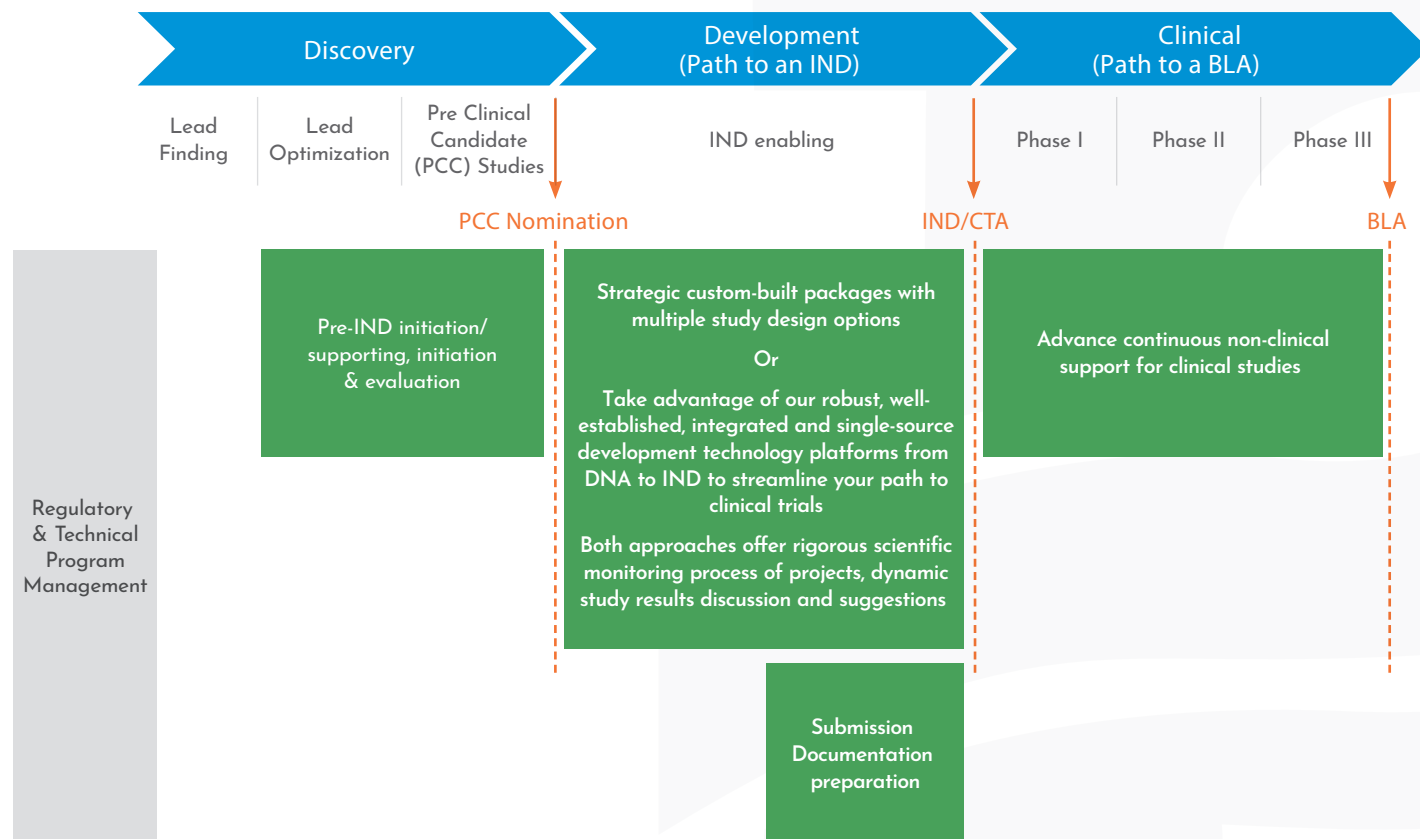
Discovery

Development (Path to an IND)

Clinical (Path to a BLA)

Lead Finding

Lead Optimization

Pre Clinical Candidate (PCC) Studies

IND enabling

Phase I

Phase II

Phase III

PCC Nomination

IND/CTA

BLA

Regulatory & Technical Program Management

Pre-IND initiation/ supporting, initiation & evaluation

Strategic custom-built packages with multiple study design options

Or

Take advantage of our robust, well-established, integrated and single-source development technology platforms from DNA to IND to streamline your path to clinical trials

Both approaches offer rigorous scientific monitoring process of projects, dynamic study results discussion and suggestions

Advance continuous non-clinical support for clinical studies

Submission Documentation preparation